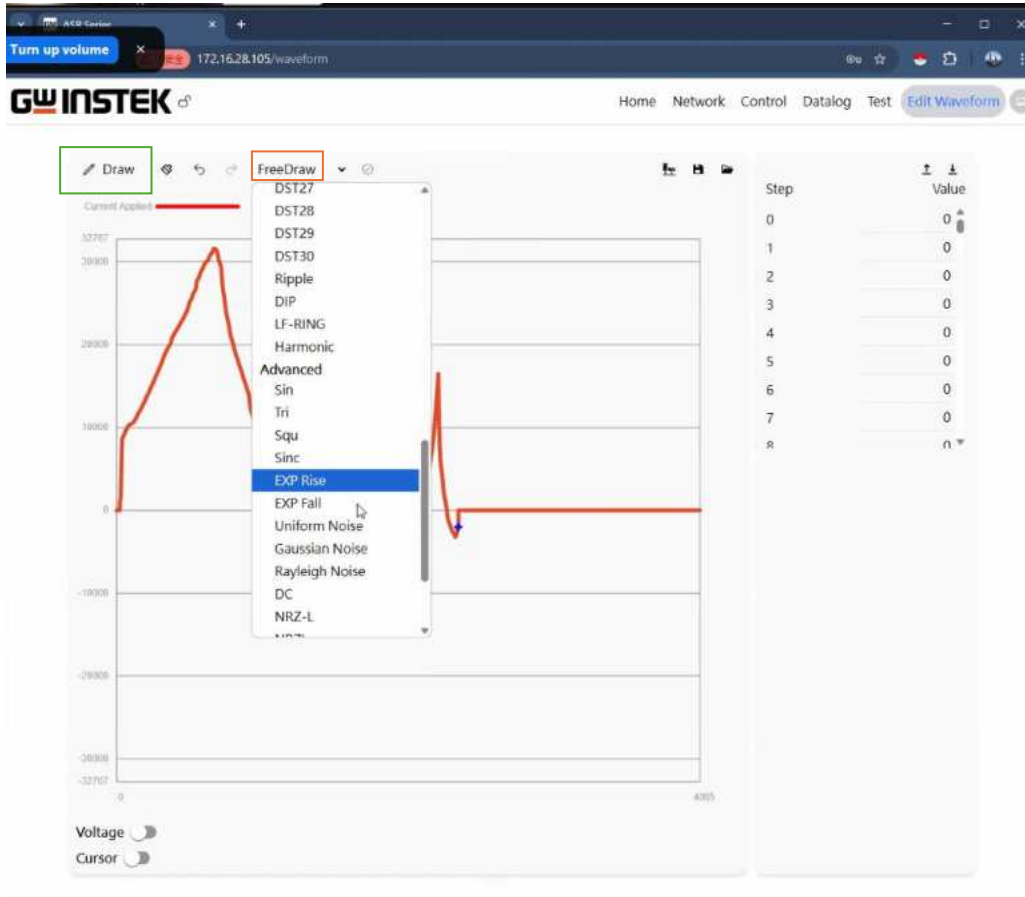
ASR Series
Turn up volume
172.16.28.105/waveform

GW INSTEK

Home Network Control Datalog Test Edit Waveform

Draw
FreeDraw

Current Applied

32767
30000
20000
10000
0
-10000
-20000
-30000
-32767
0
4095

DST27
DST28
DST29
DST30
Ripple
DIP
LF-RING
Harmonic
Advanced
Sin
Tri
Squ
Sinc
EXP Rise
EXP Fall
Uniform Noise
Gaussian Noise
Rayleigh Noise
DC
NRZ-L

| Step | Value |
|---|---|
| 0 | 0 |
| 1 | 0 |
| 2 | 0 |
| 3 | 0 |
| 4 | 0 |
| 5 | 0 |
| 6 | 0 |
| 7 | 0 |
| 8 | 0 |

Voltage
Cursor